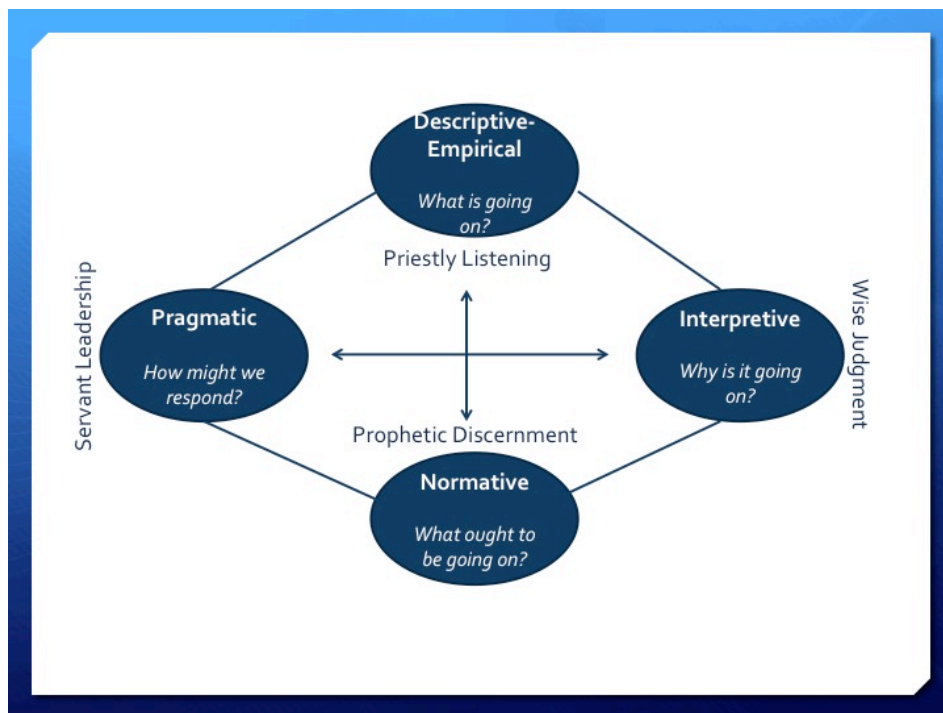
Descriptive-Empirical

What is going on?

Priestly Listening

Servant Leadership

Pragmatic

How might we respond?

Interpretive

Why is it going on?

Wise Judgment

Prophetic Discernment

Normative

What ought to be going on?